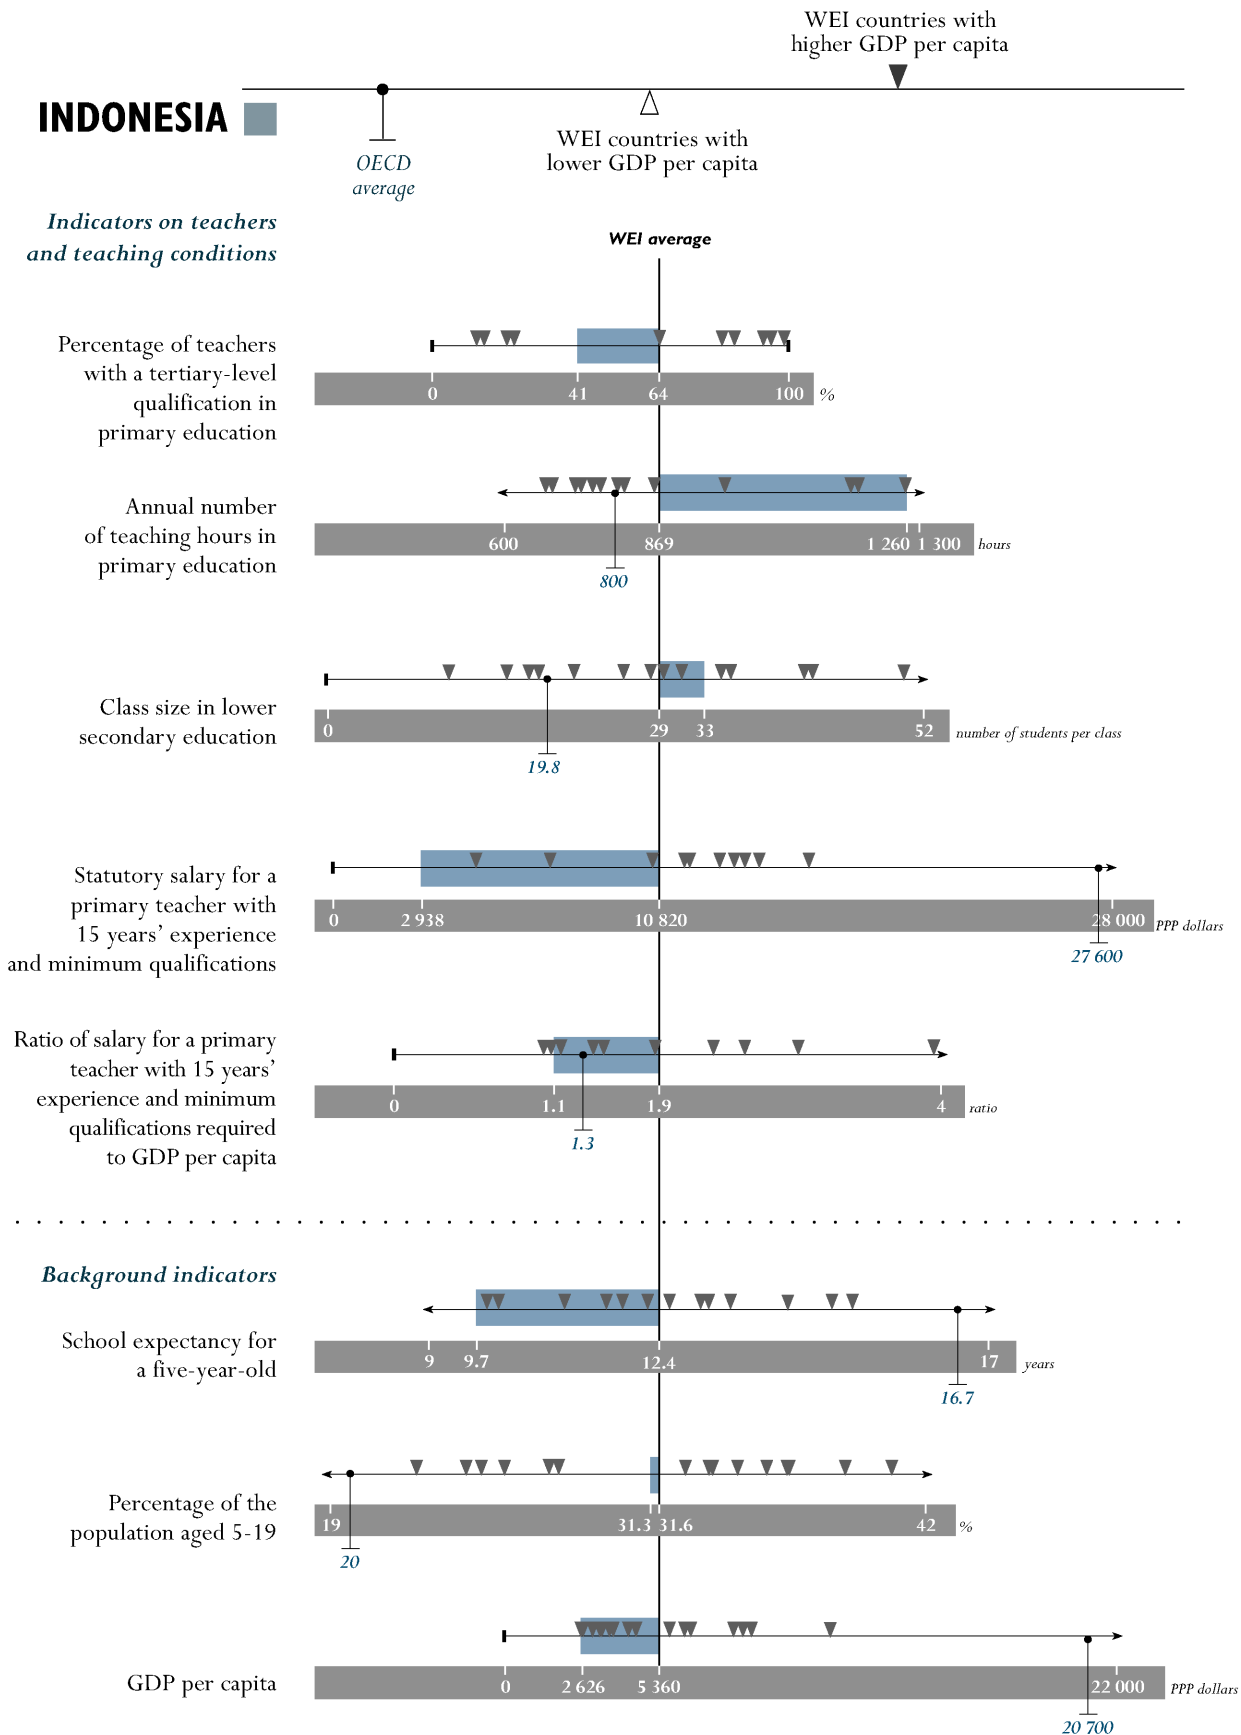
WEI countries with higher GDP per capita

INDONESIA

OECD average

WEI countries with lower GDP per capita

Indicators on teachers and teaching conditions

WEI average

Percentage of teachers with a tertiary-level qualification in primary education

0 41 64 100 %

Annual number of teaching hours in primary education

600 869 1 260 1 300 hours

800

Class size in lower secondary education

0 29 33 52 number of students per class

19.8

Statutory salary for a primary teacher with 15 years' experience and minimum qualifications

0 2 938 10 820 28 000 PPP dollars

27 600

Ratio of salary for a primary teacher with 15 years' experience and minimum qualifications required to GDP per capita

0 1.1 1.9 4 ratio

1.3

Background indicators

School expectancy for a five-year-old

9 9.7 12.4 17 years

16.7

Percentage of the population aged 5-19

19 31.3 31.6 42 %

20

GDP per capita

0 2 626 5 360 22 000 PPP dollars

20 700